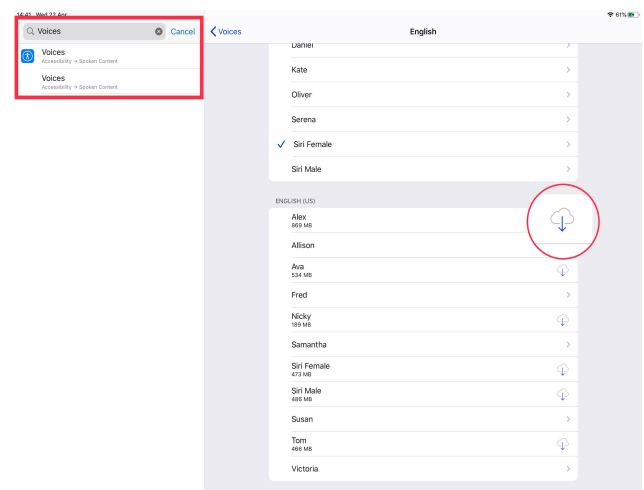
16:41 Wed 22 Apr

61%

Voices

Cancel

Voices
Accessibility → Spoken Content

Voices
Accessibility → Spoken Content

Voices

English

Daniel

Kate

Oliver

Serena

✓ Siri Female

Siri Male

ENGLISH (US)

Alex
869 MB

Allison

Ava
534 MB

Fred

Nicky
189 MB

Samantha

Siri Female
473 MB

Siri Male
486 MB

Susan

Tom
466 MB

Victoria